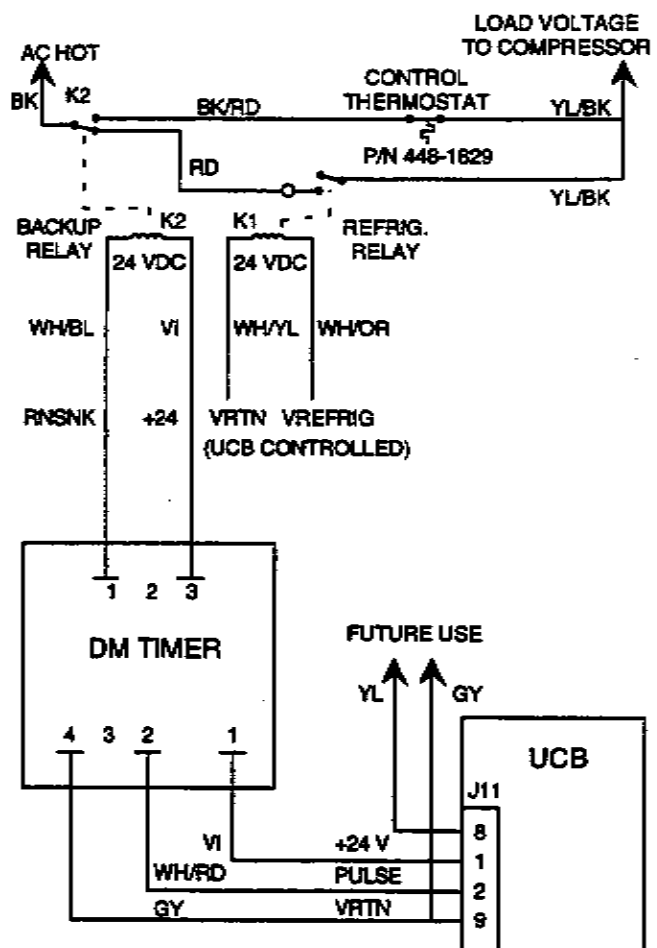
LOAD VOLTAGE TO COMPRESSOR

AC HOT

BK K2

BK/RD

CONTROL THERMOSTAT

YL/BK

P/N 448-1629

RD

YL/BK

BACKUP RELAY

K2

24 VDC

K1

24 VDC

REFRIG. RELAY

WH/BL

VI

WH/YL

WH/OR

RNSNK

+24

VRTN

VREFRIG

(UCB CONTROLLED)

1 2 3

DM TIMER

4 3 2 1

FUTURE USE

YL

GY

UCB

J11

VI

+24 V

8

1

WH/RD

PULSE

2

GY

VRTN

9